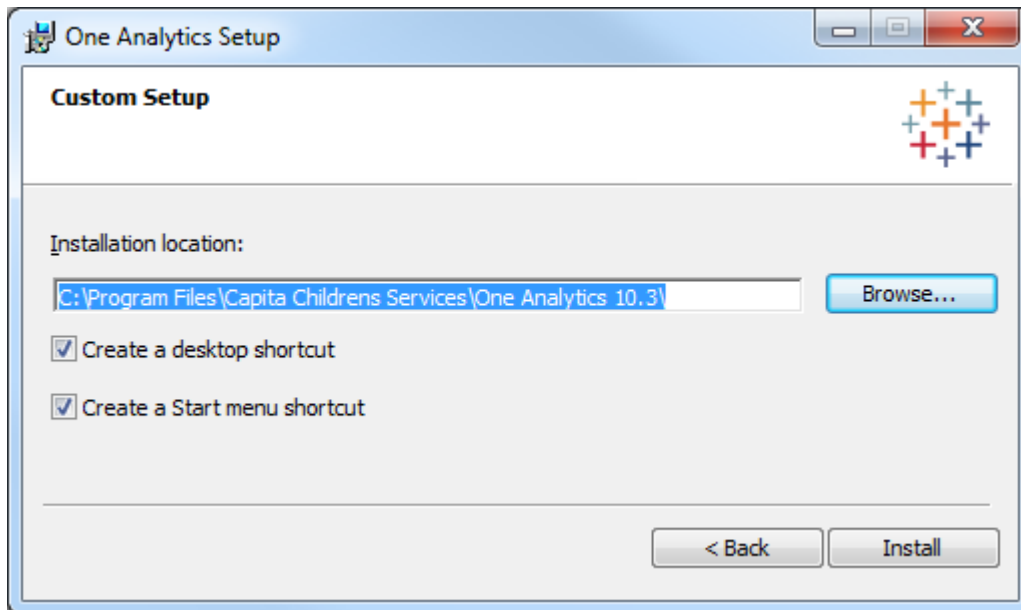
One Analytics Setup

Custom Setup

Installation location:

C:\Program Files\Capita Childrens Services\One Analytics 10.3\

Browse...

Create a desktop shortcut

Create a Start menu shortcut

< Back

Install